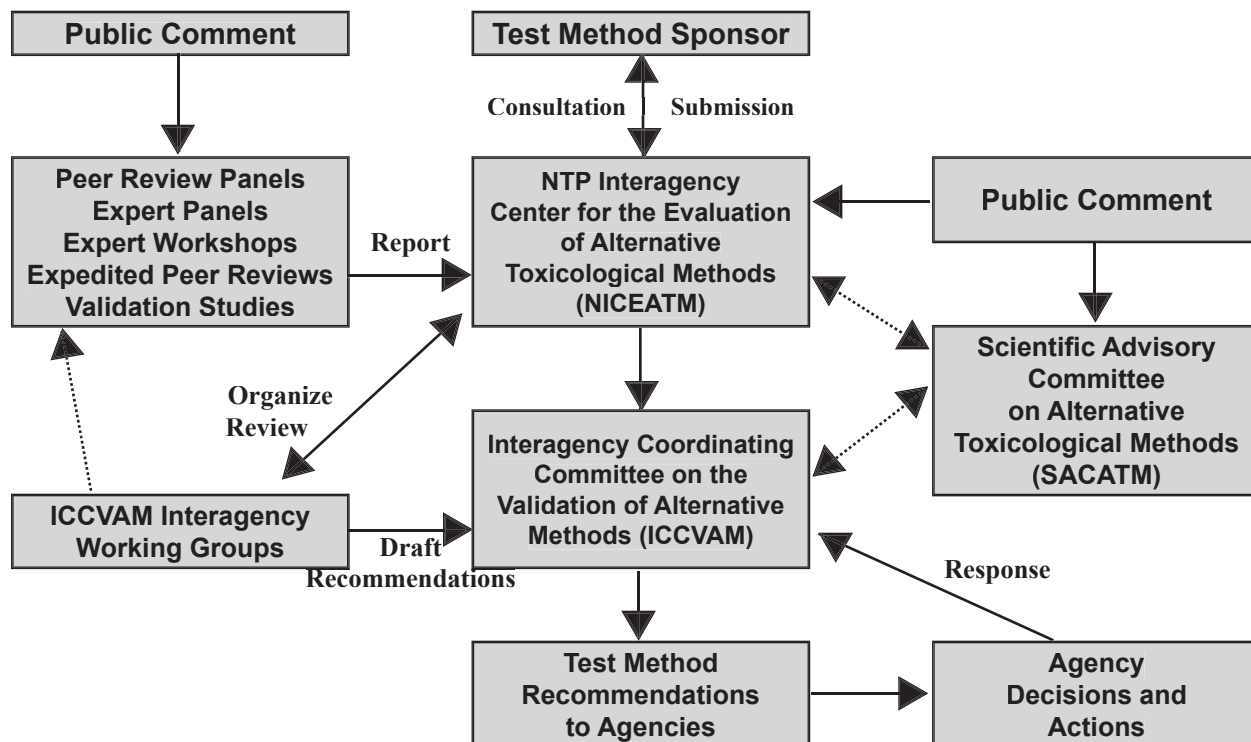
Public Comment

Test Method Sponsor

Consultation

Submission

Peer Review Panels
Expert Panels
Expert Workshops
Expedited Peer Reviews
Validation Studies

Report

NTP Interagency Center for the Evaluation of Alternative Toxicological Methods (NICEATM)

Public Comment

Organize Review

Scientific Advisory Committee on Alternative Toxicological Methods (SACATM)

Interagency Coordinating Committee on the Validation of Alternative Methods (ICCVAM)

ICCVAM Interagency Working Groups

Draft Recommendations

Response

Test Method Recommendations to Agencies

Agency Decisions and Actions